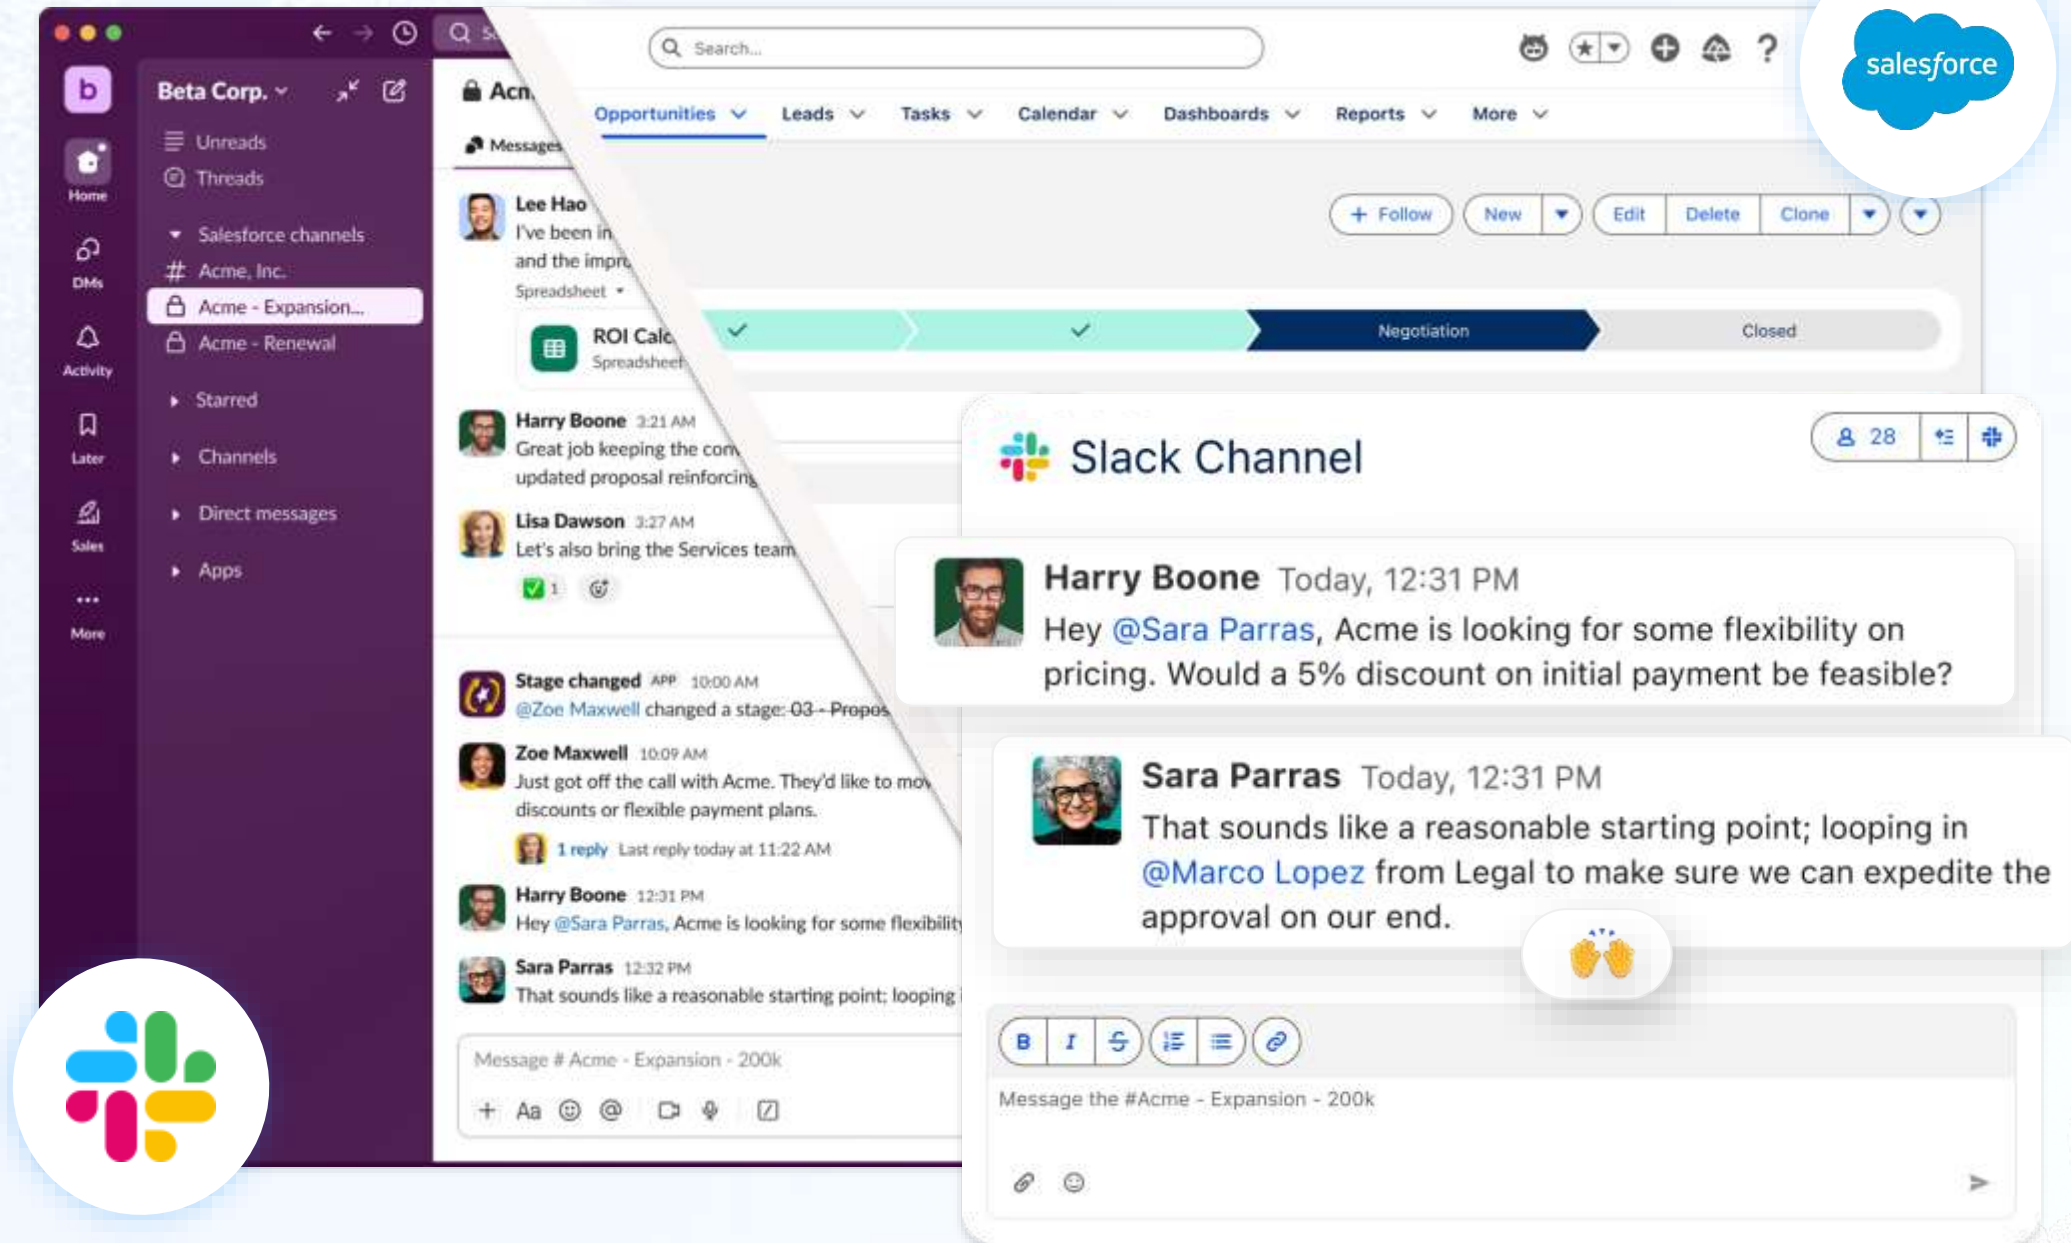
b

Home

DMs

Activity

Later

Sales

More

Beta Corp.

Unreads

Threads

Salesforce channels

Acme, Inc.

Acme - Expansion...

Acme - Renewal

Starred

Channels

Direct messages

Apps

Acn

Messages

Lee Hao
I've been in
and the impr

Spreadsheet

ROI Calc
Spreadsheet

Harry Boone 3:21 AM
Great job keeping the com
updated proposal reinforcin

Lisa Dawson 3:27 AM
Let's also bring the Services team

1

Stage changed APP 10:00 AM
@Zoe Maxwell changed a stage: 03 - Propos

Zoe Maxwell 10:09 AM
Just got off the call with Acme. They'd like to mov
discounts or flexible payment plans.

1 reply Last reply today at 11:22 AM

Harry Boone 12:31 PM
Hey @Sara Parras, Acme is looking for some flexibility

Sara Parras 12:32 PM
That sounds like a reasonable starting point; looping

Message # Acme - Expansion - 200k

Aa

Search...

salesforce

Opportunities Leads Tasks Calendar Dashboards Reports More

+ Follow New Edit Delete Clone

Negotiation Closed

Slack Channel

28

Harry Boone Today, 12:31 PM
Hey @Sara Parras, Acme is looking for some flexibility on pricing. Would a 5% discount on initial payment be feasible?

Sara Parras Today, 12:31 PM
That sounds like a reasonable starting point; looping in @Marco Lopez from Legal to make sure we can expedite the approval on our end.

B I

Message the #Acme - Expansion - 200k